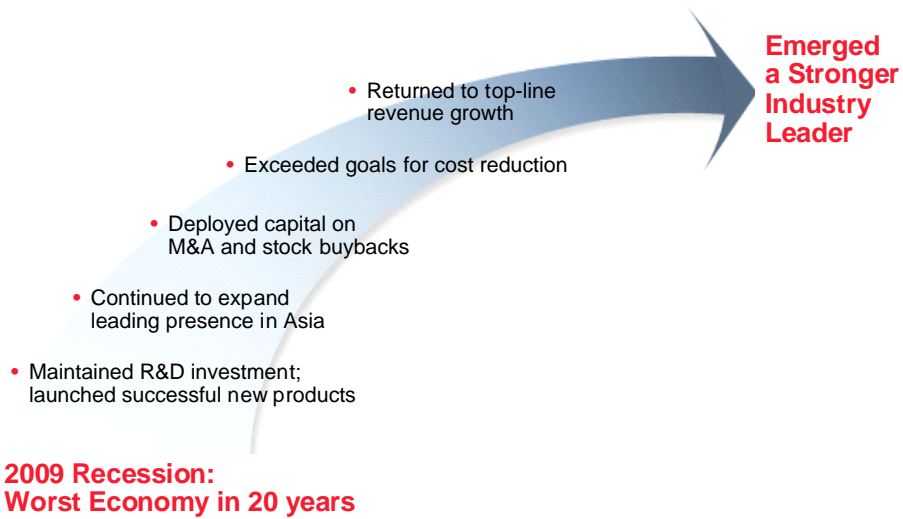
Emerged a Stronger Industry Leader

• Returned to top-line revenue growth

• Exceeded goals for cost reduction

• Deployed capital on M&A and stock buybacks

• Continued to expand leading presence in Asia

• Maintained R&D investment; launched successful new products

2009 Recession: Worst Economy in 20 years